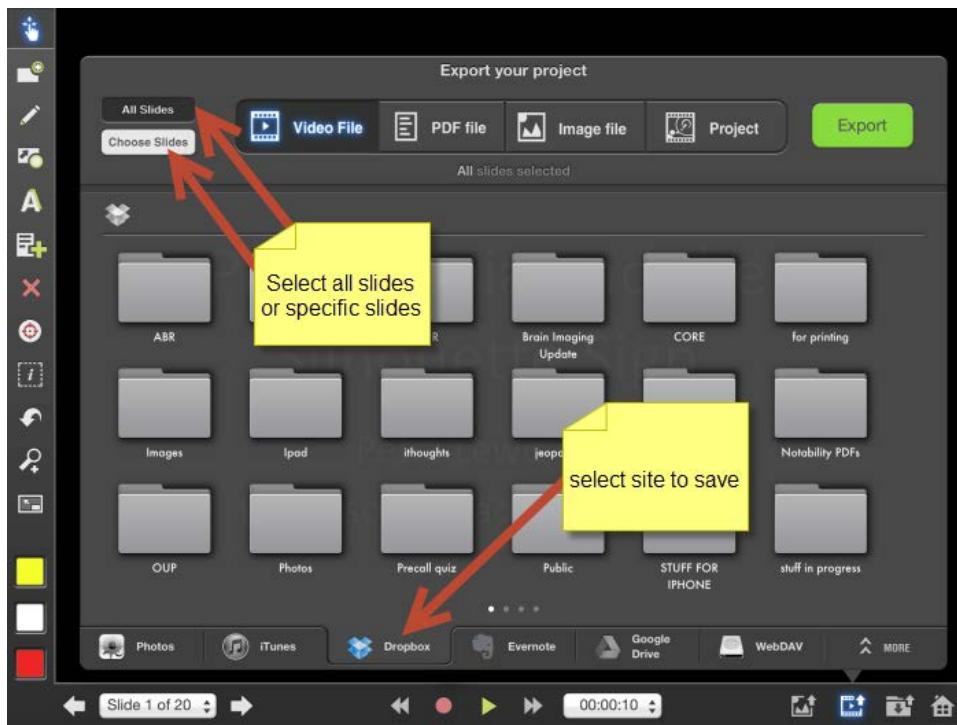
Export your project

All Slides

Choose Slides

Video File

PDF file

Image file

Project

Export

All slides selected

ABR

R

Brain Imaging Update

CORE

for printing

Select all slides or specific slides

Images

Ipad

ithoughts

jeopa

Notability PDFs

select site to save

OUP

Photos

Precall quiz

Public

STUFF FOR IPHONE

stuff in progress

Photos

iTunes

Dropbox

Evernote

Google Drive

WebDAV

MORE

Slide 1 of 20

00:00:10